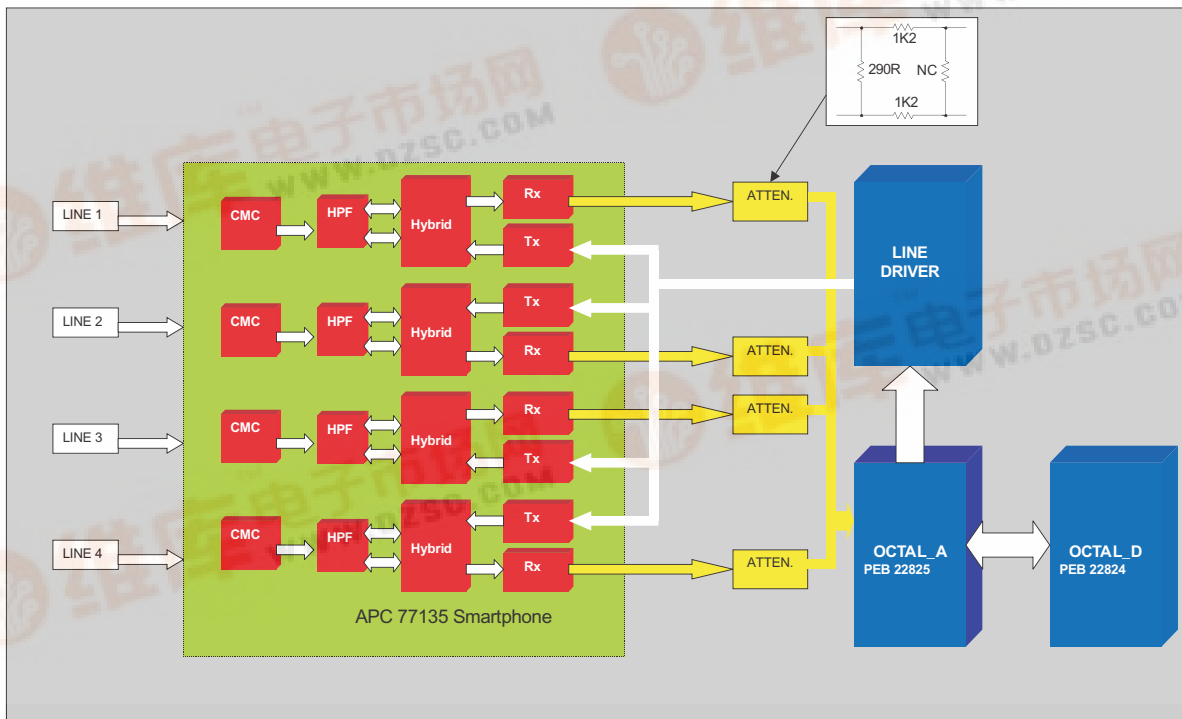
1K2
290R
NC
1K2

LINE 1
LINE 2
LINE 3
LINE 4

CMC
HPF
Hybrid
Rx
Tx

CMC
HPF
Hybrid
Tx
Rx

CMC
HPF
Hybrid
Rx
Tx

CMC
HPF
Hybrid
Tx
Rx

APC 77135 Smartphone

ATTEN.
ATTEN.
ATTEN.
ATTEN.

LINE DRIVER

OCTAL_A
PEB 22825

OCTAL_D
PEB 22824

维库电子市场网
www.dzsc.com